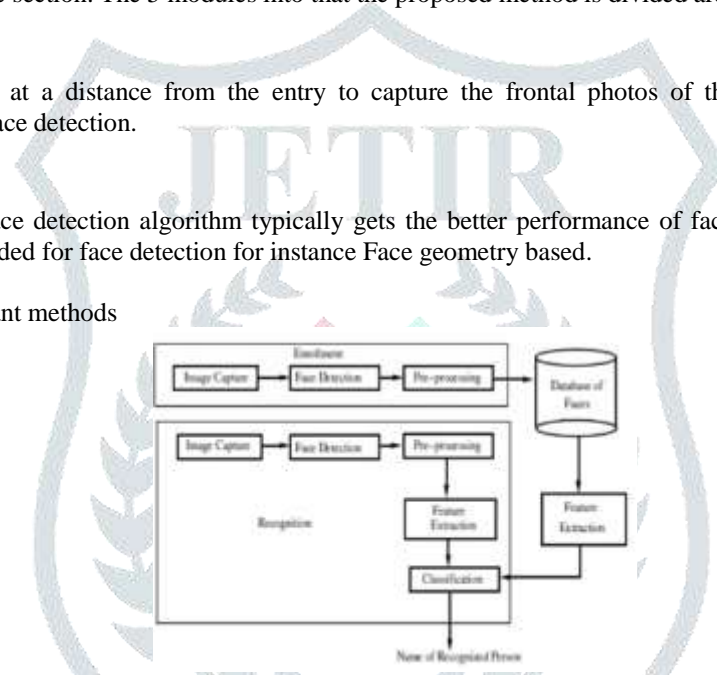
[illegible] section. The 5 modules into that the proposed method is divided ar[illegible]

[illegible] at a distance from the entry to capture the frontal photos of th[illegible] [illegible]ce detection.

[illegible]ce detection algorithm typically gets the better performance of fac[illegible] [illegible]ded for face detection for instance Face geometry based.

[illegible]nt methods

Enrollment

Image Capture

Face Detection

Pre-processing

Database of Faces

Image Capture

Face Detection

Pre-processing

Recognition

Feature Extraction

Feature Extraction

Classification

Name of Recognized Person

JETIR